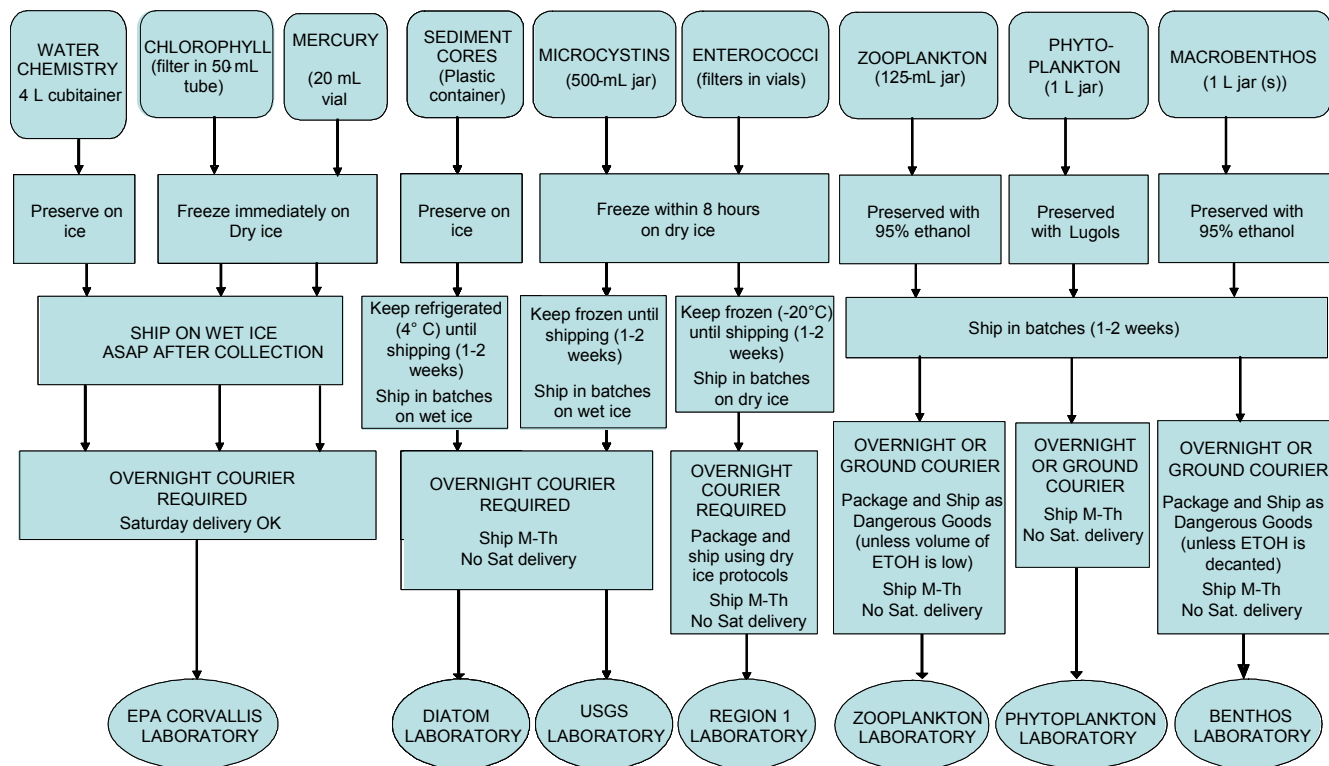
WATER CHEMISTRY 4 L cubitainer

CHLOROPHYLL (filter in 50-mL tube)

MERCURY (20 mL vial

SEDIMENT CORES (Plastic container)

MICROCYSTINS (500-mL jar)

ENTEROCOCCI (filters in vials)

ZOOPLANKTON (125-mL jar)

PHYTO-PLANKTON (1 L jar)

MACROBENTHOS (1 L jar (s))

Preserve on ice

Freeze immediately on Dry ice

Preserve on ice

Freeze within 8 hours on dry ice

Preserved with 95% ethanol

Preserved with Lugols

Preserved with 95% ethanol

SHIP ON WET ICE ASAP AFTER COLLECTION

Keep refrigerated (4° C) until shipping (1-2 weeks)

Ship in batches on wet ice

Keep frozen until shipping (1-2 weeks)

Ship in batches on wet ice

Keep frozen (-20°C) until shipping (1-2 weeks)

Ship in batches on dry ice

Ship in batches (1-2 weeks)

OVERNIGHT COURIER REQUIRED
Saturday delivery OK

OVERNIGHT COURIER REQUIRED
Ship M-Th
No Sat delivery

OVERNIGHT COURIER REQUIRED
Package and ship using dry ice protocols
Ship M-Th
No Sat delivery

OVERNIGHT OR GROUND COURIER
Package and Ship as Dangerous Goods (unless volume of ETOH is low)
Ship M-Th
No Sat. delivery

OVERNIGHT OR GROUND COURIER
Ship M-Th
No Sat. delivery

OVERNIGHT OR GROUND COURIER
Package and Ship as Dangerous Goods (unless ETOH is decanted)
Ship M-Th
No Sat. delivery

EPA CORVALLIS LABORATORY

DIATOM LABORATORY

USGS LABORATORY

REGION 1 LABORATORY

ZOOPLANKTON LABORATORY

PHYTOPLANKTON LABORATORY

BENTHOS LABORATORY